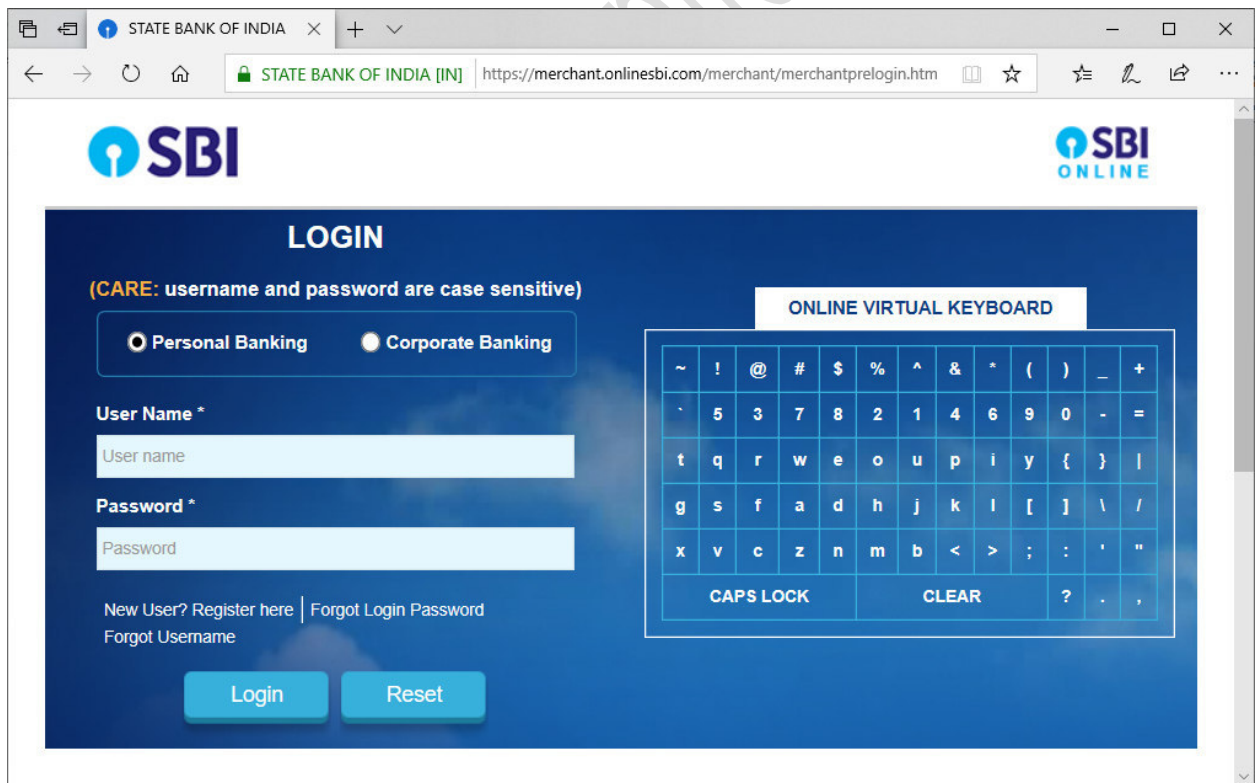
STATE BANK OF INDIA

STATE BANK OF INDIA [IN] https://merchant.onlinesbi.com/merchant/merchantprelogin.htm

SBI

SBI ONLINE

LOGIN

(CARE: username and password are case sensitive)

Personal Banking Corporate Banking

User Name *

User name

Password *

Password

New User? Register here | Forgot Login Password

Forgot Username

Login Reset

ONLINE VIRTUAL KEYBOARD

| ~ | ! | @ | # | $ | % | ^ | & | * | ( | ) | _ | + |
|---|---|---|---|---|---|---|---|---|---|---|---|---|
| ` | 5 | 3 | 7 | 8 | 2 | 1 | 4 | 6 | 9 | 0 | - | = |
| t | q | r | w | e | o | u | p | i | y | { | } | \| |
| g | s | f | a | d | h | j | k | l | [ | ] | \ | / |
| x | v | c | z | n | m | b | < | > | ; | : | ' | " |
| CAPS LOCK | | | CLEAR | | | | | | ? | . | , | |